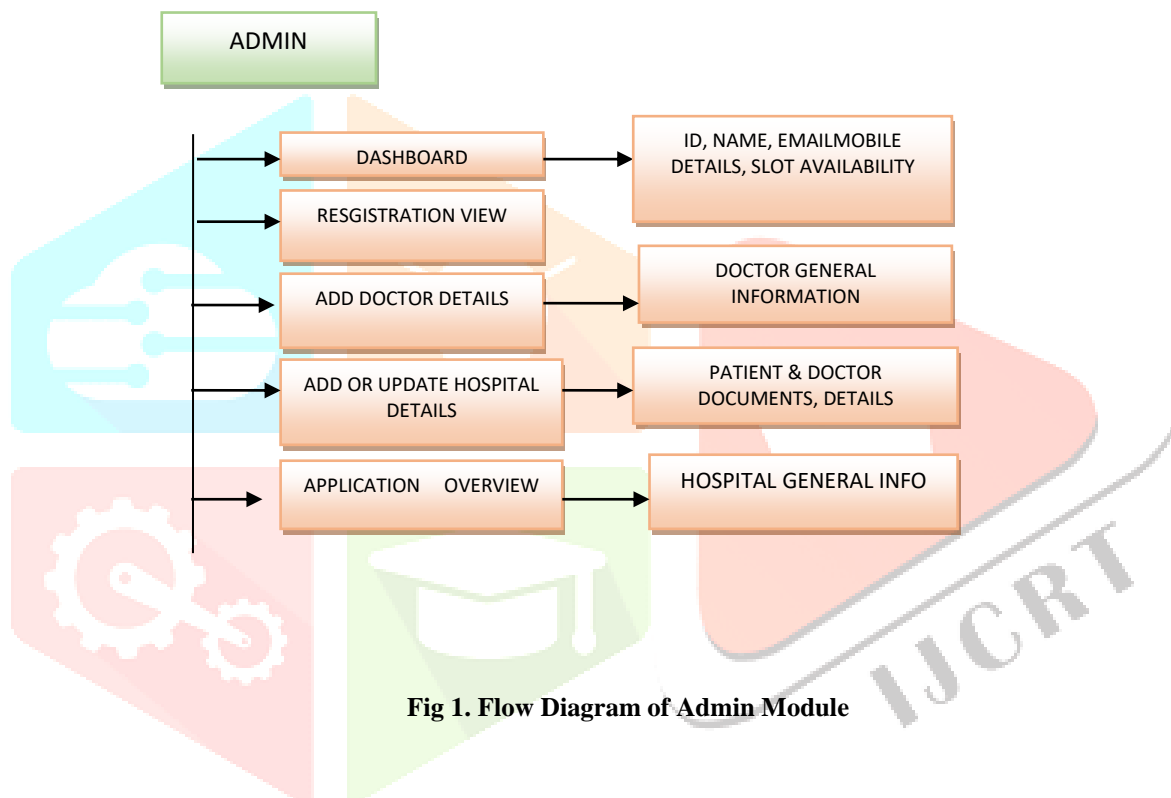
ADMIN

DASHBOARD

ID, NAME, EMAILMOBILE DETAILS, SLOT AVAILABILITY

RESGISTRATION VIEW

ADD DOCTOR DETAILS

DOCTOR GENERAL INFORMATION

ADD OR UPDATE HOSPITAL DETAILS

PATIENT & DOCTOR DOCUMENTS, DETAILS

APPLICATION OVERVIEW

HOSPITAL GENERAL INFO

IJCRT

Fig 1. Flow Diagram of Admin Module